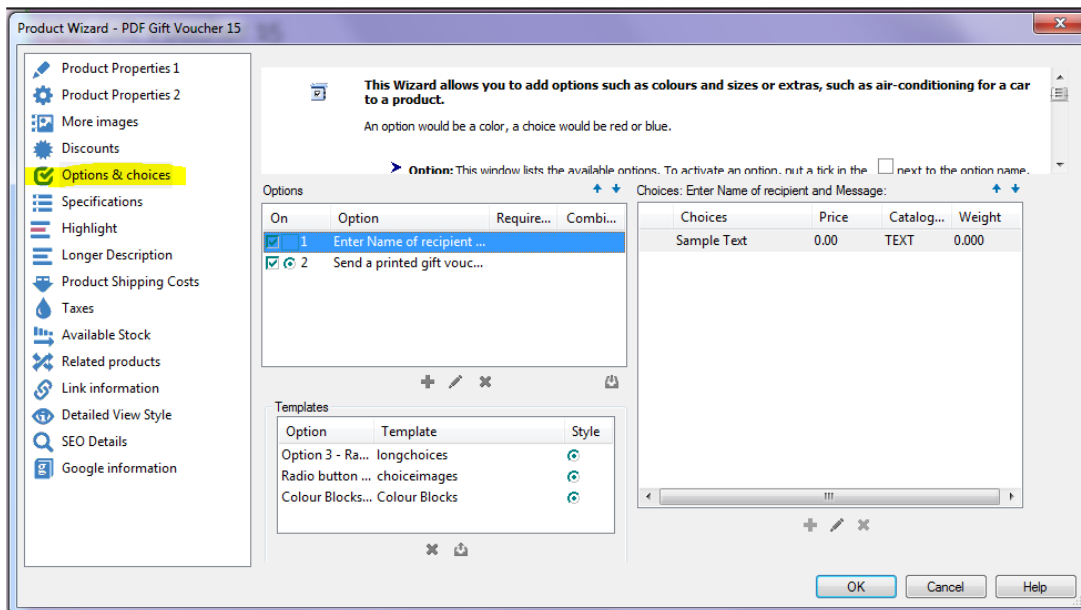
Product Wizard - PDF Gift Voucher 15

Product Properties 1
Product Properties 2
More images
Discounts
Options & choices
Specifications
Highlight
Longer Description
Product Shipping Costs
Taxes
Available Stock
Related products
Link information
Detailed View Style
SEO Details
Google information

**This Wizard allows you to add options such as colours and sizes or extras, such as air-conditioning for a car to a product.**

An option would be a color, a choice would be red or blue.

**Option:** This window lists the available options. To activate an option, put a tick in the next to the option name.

Options

| On | Option | Require... | Combi... |
|---|---|---|---|
| 1 | Enter Name of recipient ... | | |
| 2 | Send a printed gift vouc... | | |

Choices: Enter Name of recipient and Message:

| Choices | Price | Catalog... | Weight |
|---|---|---|---|
| Sample Text | 0.00 | TEXT | 0.000 |

Templates

| Option | Template | Style |
|---|---|---|
| Option 3 - Ra... | longchoices | |
| Radio button ... | choiceimages | |
| Colour Blocks... | Colour Blocks | |

OK
Cancel
Help